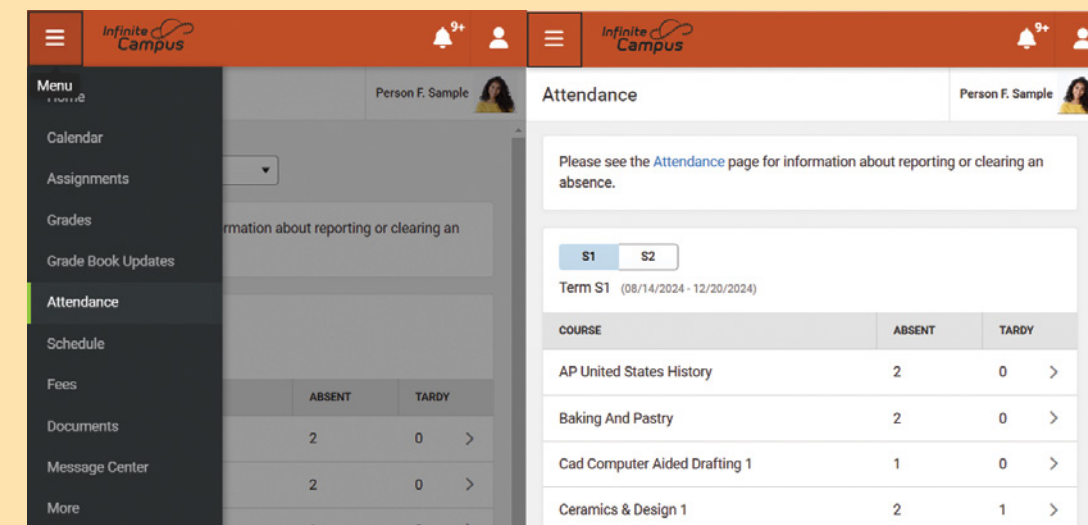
Infinite Campus

9+

Menu

Home

Calendar

Assignments

Grades

Grade Book Updates

Attendance

Schedule

Fees

Documents

Message Center

More

Person F. Sample

rmation about reporting or clearing an

| | ABSENT | TARDY |
|---|---|---|
| | 2 | 0 |
| | 2 | 0 |

Infinite Campus

9+

Attendance

Person F. Sample

Please see the Attendance page for information about reporting or clearing an absence.

S1 S2

Term S1 (08/14/2024 - 12/20/2024)

| COURSE | ABSENT | TARDY |
|---|---|---|
| AP United States History | 2 | 0 |
| Baking And Pastry | 2 | 0 |
| Cad Computer Aided Drafting 1 | 1 | 0 |
| Ceramics & Design 1 | 2 | 1 |